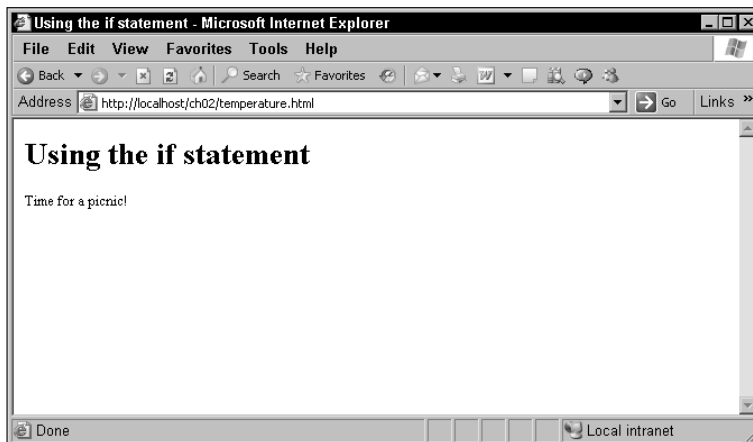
Using the if statement - Microsoft Internet Explorer

File Edit View Favorites Tools Help

Back Search Favorites

Address http://localhost/ch02/temperature.html Go Links »

Using the if statement

Time for a picnic!

Done Local intranet